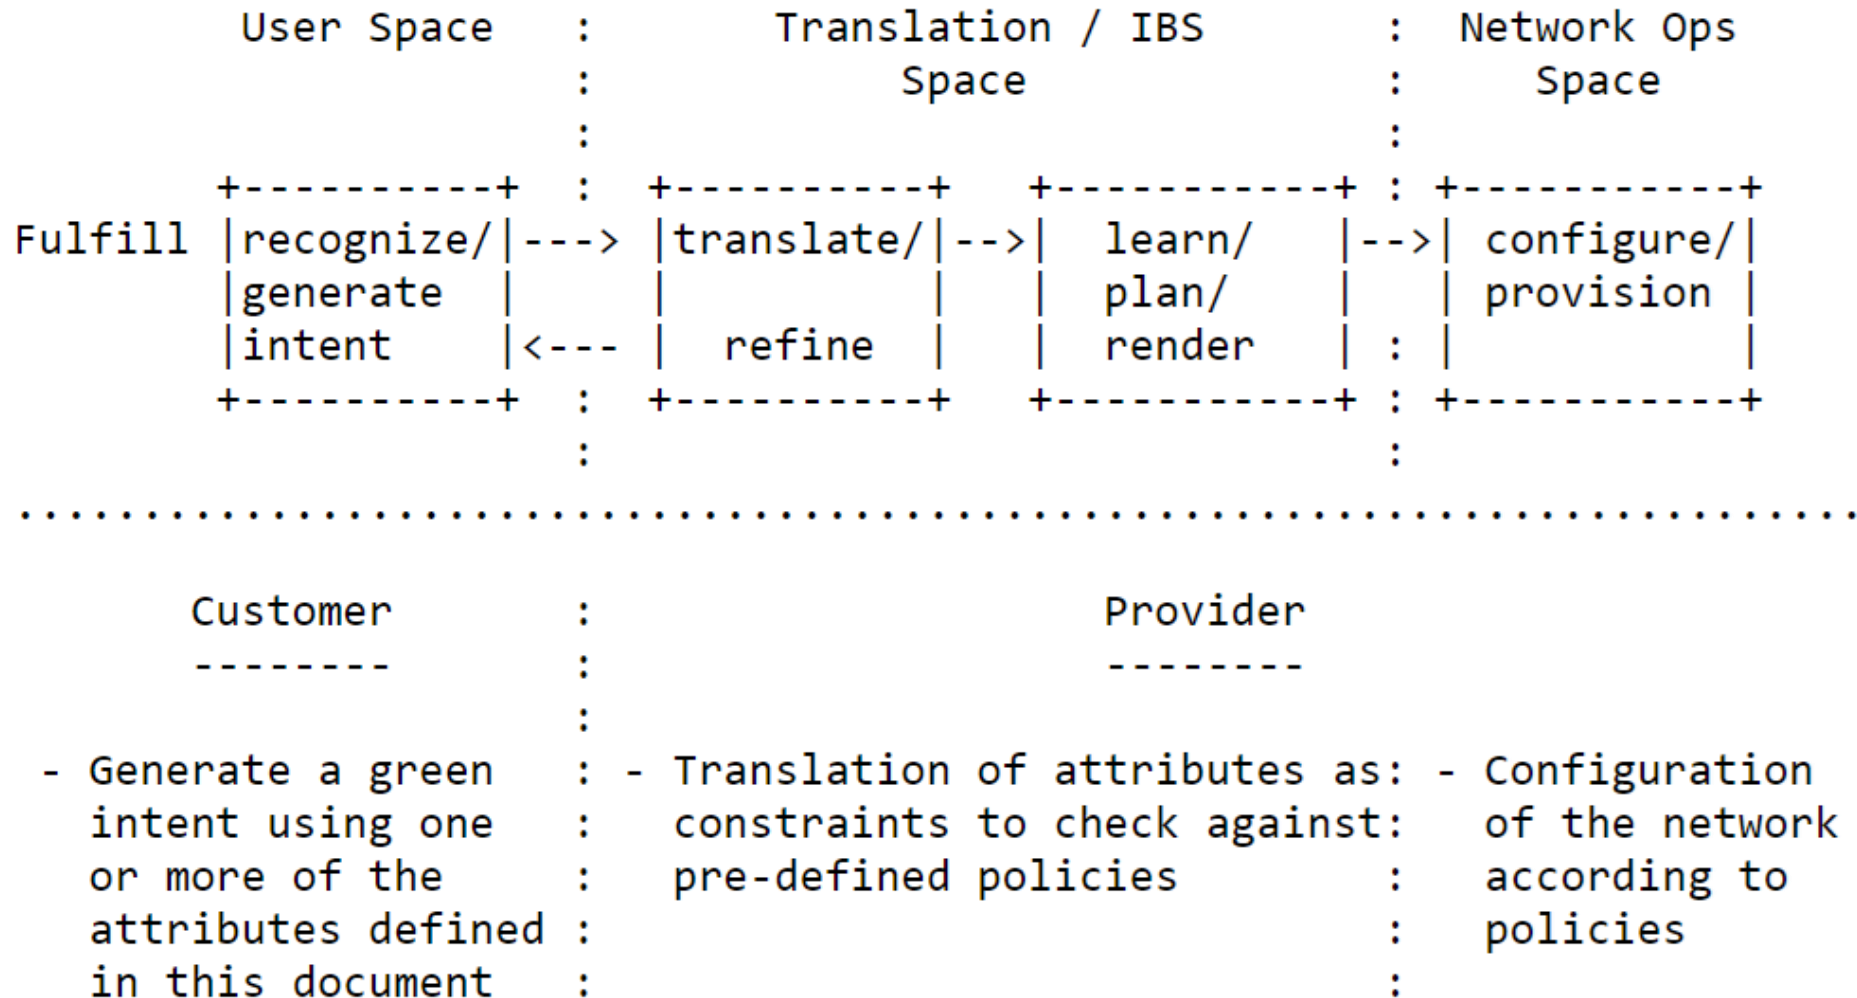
User Space : Translation / IBS : Network Ops
Space Space

+----------+ +----------+ +-----------+ +-----------+
Fulfill |recognize/|---> |translate/|-->| learn/ |-->| configure/|
|generate | | | | plan/ | | provision |
|intent |<--- | refine | | render | | |
+----------+ +----------+ +-----------+ +-----------+

..........................................................................

Customer : Provider
-------- --------

- Generate a green : - Translation of attributes as: - Configuration
intent using one : constraints to check against: of the network
or more of the : pre-defined policies : according to
attributes defined : : policies
in this document : :